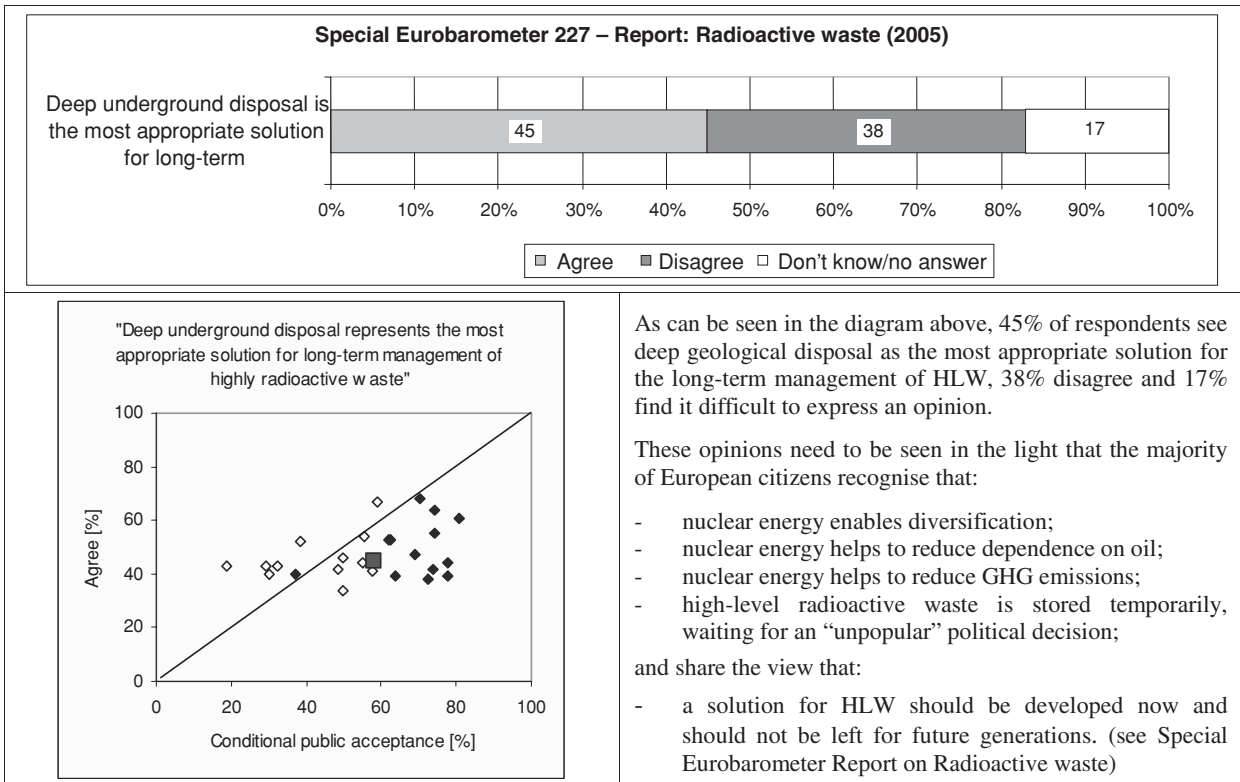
Special Eurobarometer 227 – Report: Radioactive waste (2005)

Deep underground disposal is the most appropriate solution for long-term

45

38

17

0% 10% 20% 30% 40% 50% 60% 70% 80% 90% 100%

□ Agree ■ Disagree □ Don't know/no answer

"Deep underground disposal represents the most appropriate solution for long-term management of highly radioactive w aste"

100
80
60
40
20
0

Agree [%]

0 20 40 60 80 100

Conditional public acceptance [%]

As can be seen in the diagram above, 45% of respondents see deep geological disposal as the most appropriate solution for the long-term management of HLW, 38% disagree and 17% find it difficult to express an opinion.

These opinions need to be seen in the light that the majority of European citizens recognise that:

- nuclear energy enables diversification;
- nuclear energy helps to reduce dependence on oil;
- nuclear energy helps to reduce GHG emissions;
- high-level radioactive waste is stored temporarily, waiting for an "unpopular" political decision;

and share the view that:

- a solution for HLW should be developed now and should not be left for future generations. (see Special Eurobarometer Report on Radioactive waste)